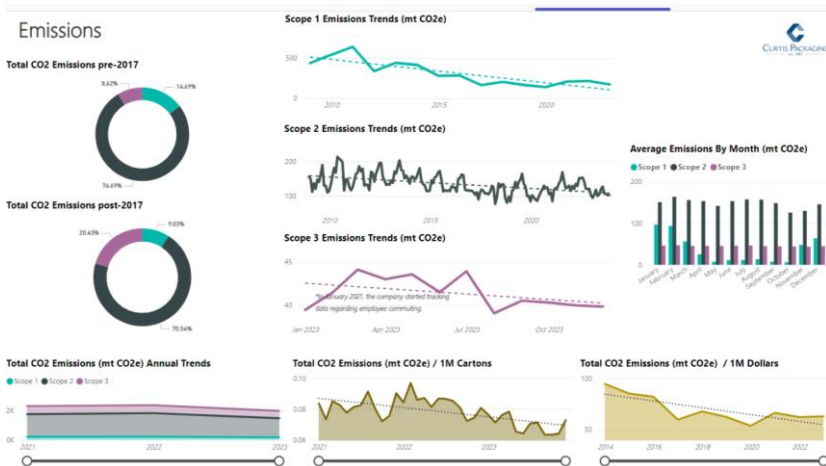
Emissions

Total CO2 Emissions pre-2017

8.62%
14.69%
76.69%

Total CO2 Emissions post-2017

20.63%
9.03%
70.34%

Scope 1 Emissions Trends (mt CO2e)

500
0
2010
2015
2020

Scope 2 Emissions Trends (mt CO2e)

200
100
2010
2015
2020

Scope 3 Emissions Trends (mt CO2e)

45
40
*In January 2021, the company started tracking data regarding employee commuting.
Jan 2023
Apr 2023
Jul 2023
Oct 2023

CURTIS PACKAGING

Average Emissions By Month (mt CO2e)

Scope 1 Scope 2 Scope 3

200
100
0
January
February
March
April
May
June
July
August
September
October
November
December

Total CO2 Emissions (mt CO2e) Annual Trends

Scope 1 Scope 2 Scope 3

2K
0K
2021
2022
2023

Total CO2 Emissions (mt CO2e) / 1M Cartons

0.10
0.08
0.06
2021
2022
2023

Total CO2 Emissions (mt CO2e) / 1M Dollars

2014
2016
2018
2020
2022